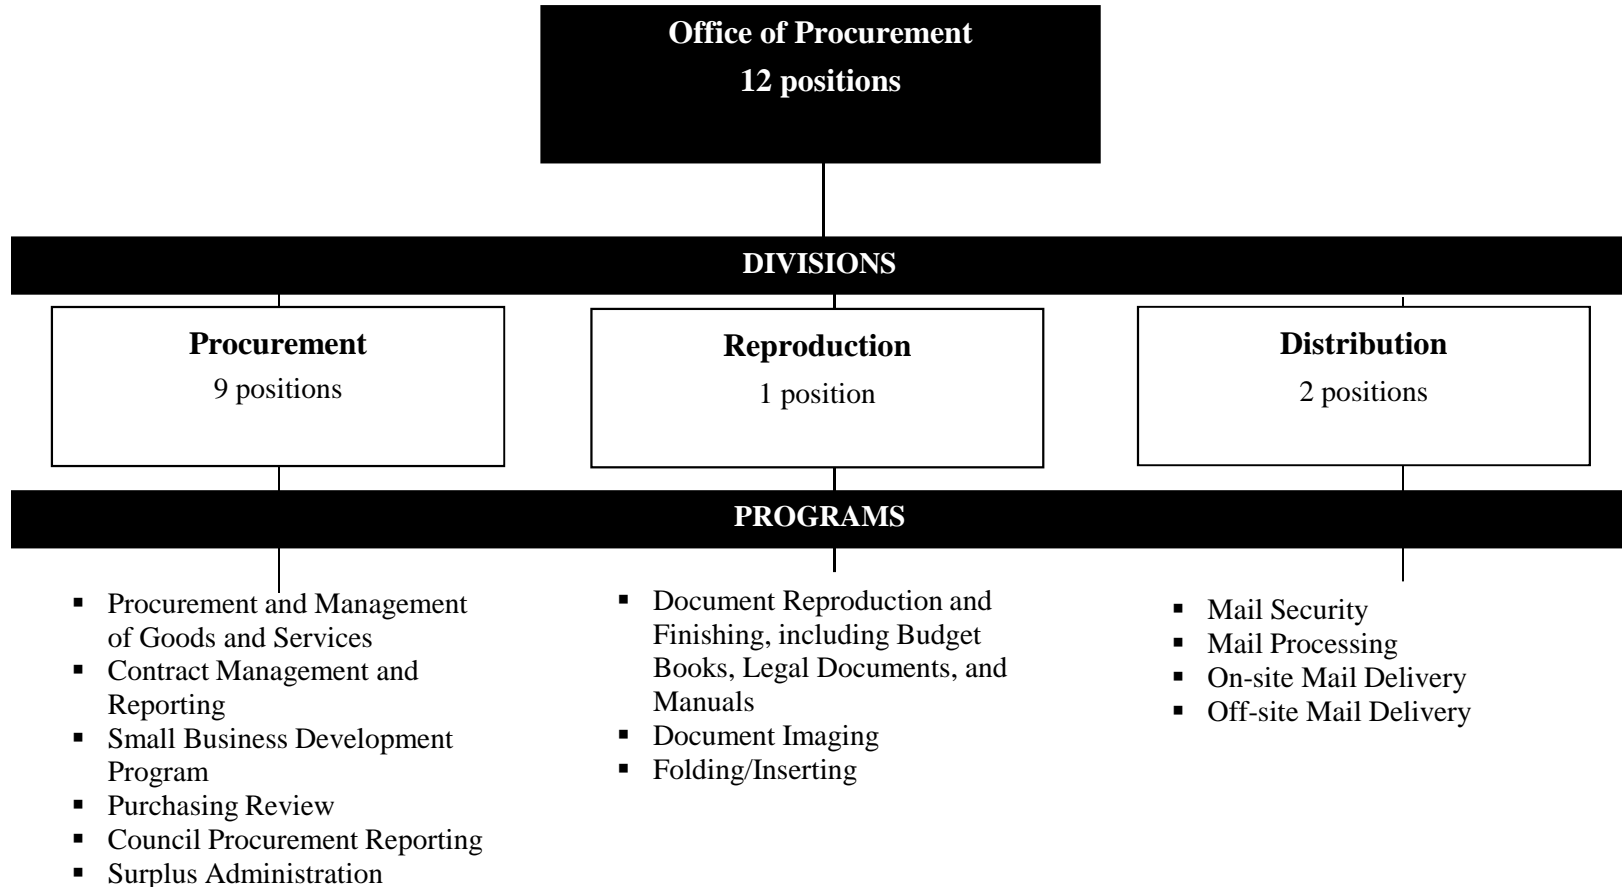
Office of Procurement
12 positions

DIVISIONS

Procurement
9 positions

Reproduction
1 position

Distribution
2 positions

PROGRAMS

- Procurement and Management of Goods and Services
- Contract Management and Reporting
- Small Business Development Program
- Purchasing Review
- Council Procurement Reporting
- Surplus Administration

- Document Reproduction and Finishing, including Budget Books, Legal Documents, and Manuals
- Document Imaging
- Folding/Inserting

- Mail Security
- Mail Processing
- On-site Mail Delivery
- Off-site Mail Delivery